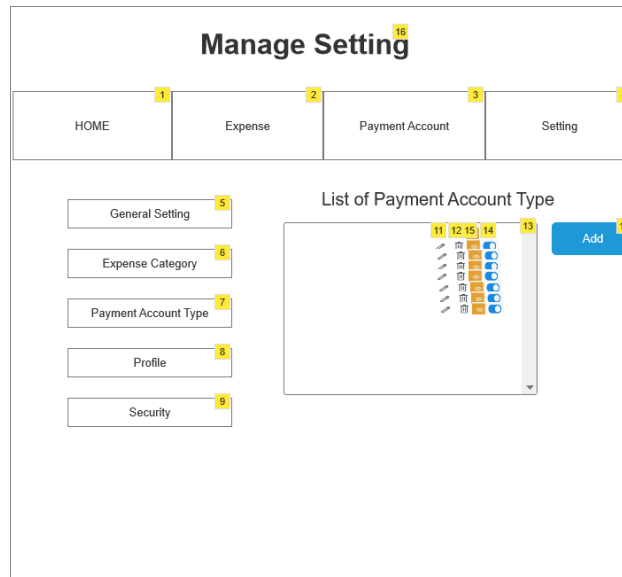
Manage Setting 16

HOME 1

Expense 2

Payment Account 3

Setting

General Setting 5

Expense Category 6

Payment Account Type 7

Profile 8

Security 9

List of Payment Account Type

11 12 15 14

13

Add